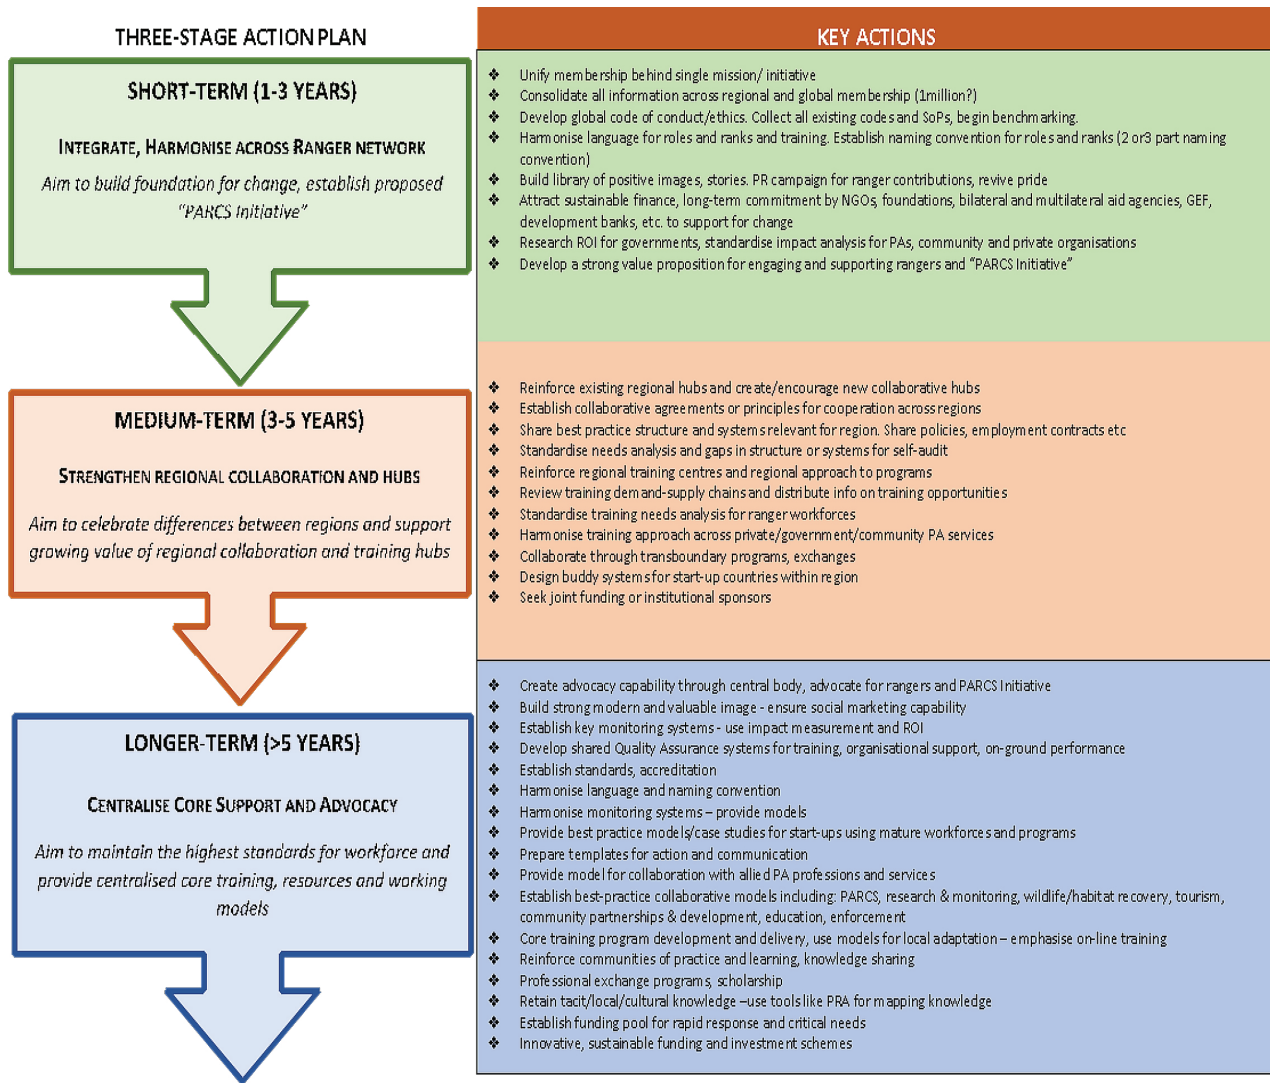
THREE-STAGE ACTION PLAN

SHORT-TERM (1-3 YEARS)

INTEGRATE, HARMONISE ACROSS RANGER NETWORK

Aim to build foundation for change, establish proposed "PARCS Initiative"

MEDIUM-TERM (3-5 YEARS)

STRENGTHEN REGIONAL COLLABORATION AND HUBS

Aim to celebrate differences between regions and support growing value of regional collaboration and training hubs

LONGER-TERM (>5 YEARS)

CENTRALISE CORE SUPPORT AND ADVOCACY

Aim to maintain the highest standards for workforce and provide centralised core training, resources and working models

KEY ACTIONS

❖ Unify membership behind single mission/ initiative
❖ Consolidate all information across regional and global membership (1million?)
❖ Develop global code of conduct/ethics. Collect all existing codes and SoPs, begin benchmarking.
❖ Harmonise language for roles and ranks and training. Establish naming convention for roles and ranks (2 or3 part naming convention)
❖ Build library of positive images, stories. PR campaign for ranger contributions, revive pride
❖ Attract sustainable finance, long-term commitment by NGOs, foundations, bilateral and multilateral aid agencies, GEF, development banks, etc. to support for change
❖ Research ROI for governments, standardise impact analysis for PAs, community and private organisations
❖ Develop a strong value proposition for engaging and supporting rangers and "PARCS Initiative"

❖ Reinforce existing regional hubs and create/encourage new collaborative hubs
❖ Establish collaborative agreements or principles for cooperation across regions
❖ Share best practice structure and systems relevant for region. Share policies, employment contracts etc
❖ Standardise needs analysis and gaps in structure or systems for self-audit
❖ Reinforce regional training centres and regional approach to programs
❖ Review training demand-supply chains and distribute info on training opportunities
❖ Standardise training needs analysis for ranger workforces
❖ Harmonise training approach across private/government/community PA services
❖ Collaborate through transboundary programs, exchanges
❖ Design buddy systems for start-up countries within region
❖ Seek joint funding or institutional sponsors

❖ Create advocacy capability through central body, advocate for rangers and PARCS Initiative
❖ Build strong modern and valuable image - ensure social marketing capability
❖ Establish key monitoring systems - use impact measurement and ROI
❖ Develop shared Quality Assurance systems for training, organisational support, on-ground performance
❖ Establish standards, accreditation
❖ Harmonise language and naming convention
❖ Harmonise monitoring systems – provide models
❖ Provide best practice models/case studies for start-ups using mature workforces and programs
❖ Prepare templates for action and communication
❖ Provide model for collaboration with allied PA professions and services
❖ Establish best-practice collaborative models including: PARCS, research & monitoring, wildlife/habitat recovery, tourism, community partnerships & development, education, enforcement
❖ Core training program development and delivery, use models for local adaptation – emphasise on-line training
❖ Reinforce communities of practice and learning, knowledge sharing
❖ Professional exchange programs, scholarship
❖ Retain tacit/local/cultural knowledge –use tools like PRA for mapping knowledge
❖ Establish funding pool for rapid response and critical needs
❖ Innovative, sustainable funding and investment schemes